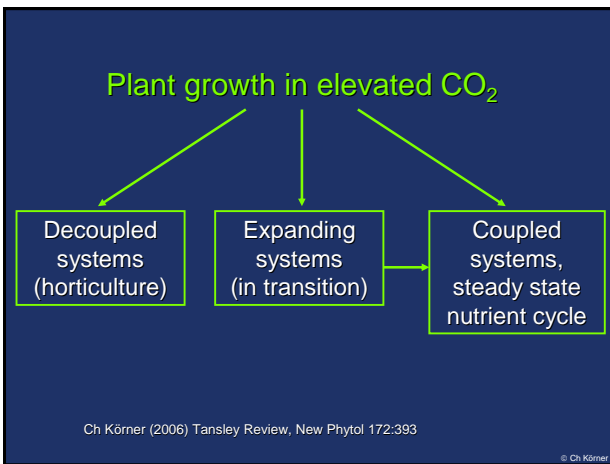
Plant growth in elevated $CO_2$

Decoupled systems (horticulture)

Expanding systems (in transition)

Coupled systems, steady state nutrient cycle

Ch Körner (2006) Tansley Review, New Phytol 172:393

© Ch Körner